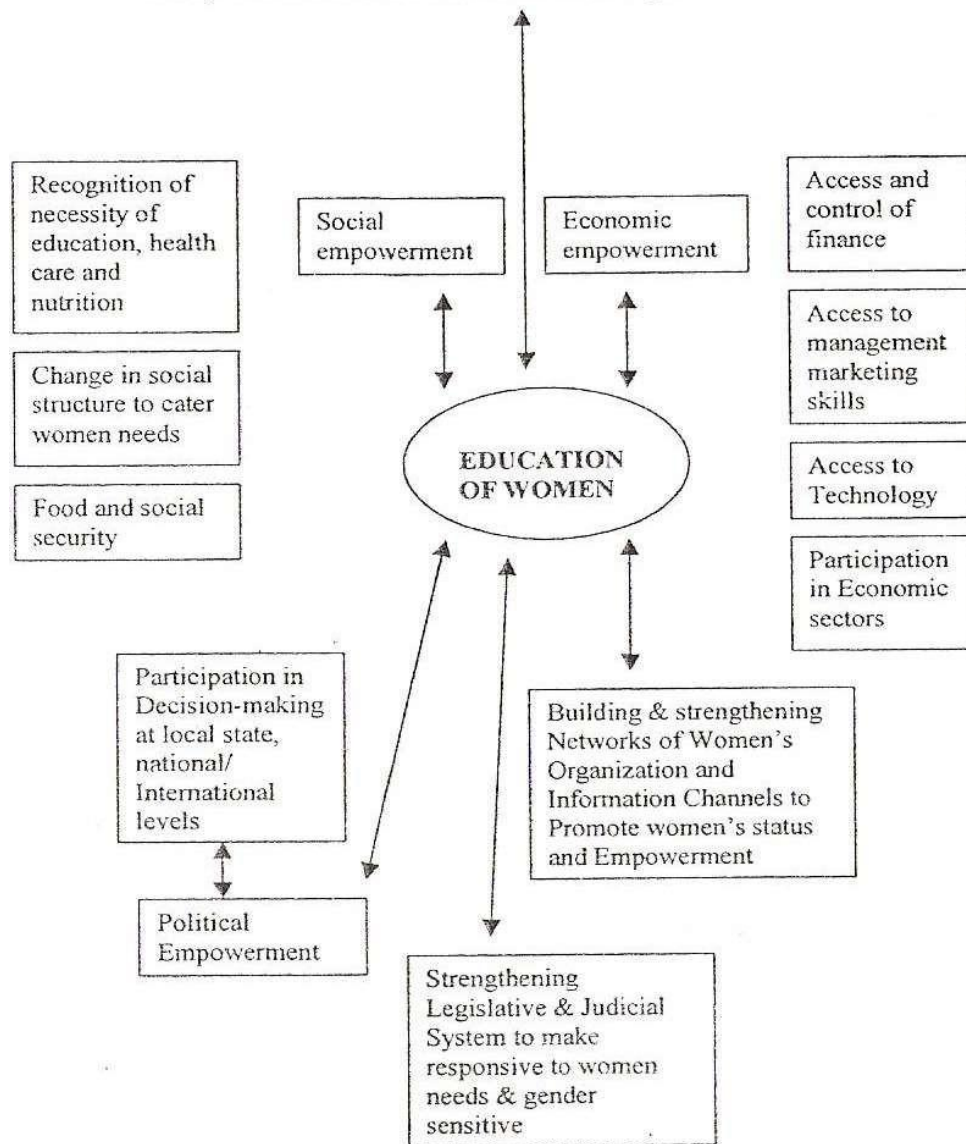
Recognition of necessity of education, health care and nutrition

Change in social structure to cater women needs

Food and social security

Social empowerment

Economic empowerment

Access and control of finance

Access to management marketing skills

Access to Technology

Participation in Economic sectors

EDUCATION OF WOMEN

Participation in Decision-making at local state, national/ International levels

Political Empowerment

Building & strengthening Networks of Women's Organization and Information Channels to Promote women's status and Empowerment

Strengthening Legislative & Judicial System to make responsive to women needs & gender sensitive